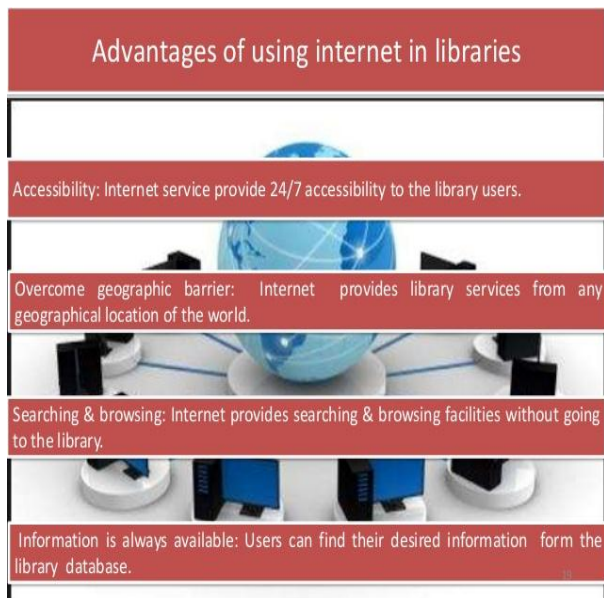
Advantages of using internet in libraries

Accessibility: Internet service provide 24/7 accessibility to the library users.

Overcome geographic barrier: Internet provides library services from any geographical location of the world.

Searching & browsing: Internet provides searching & browsing facilities without going to the library.

Information is always available: Users can find their desired information form the library database.

19